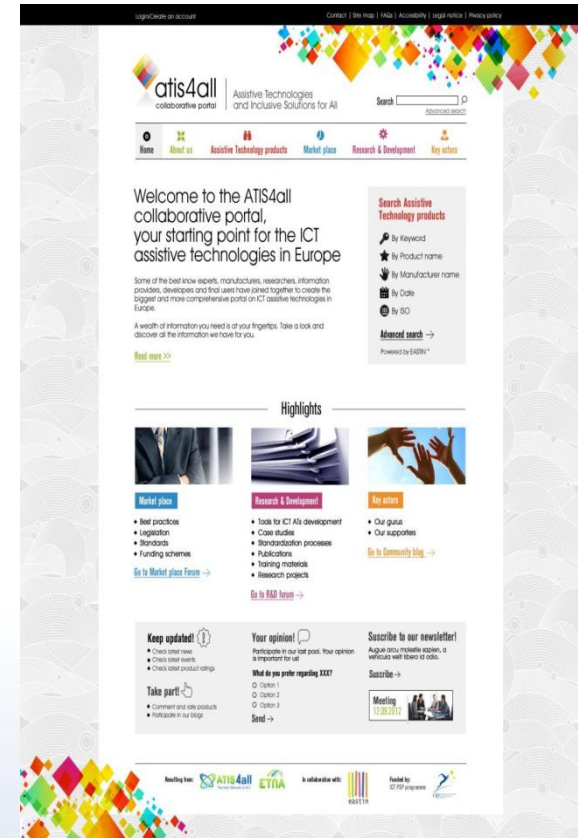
Login/Create an account

Contact | Site map | FAQs | Accessibility | Legal notice | Privacy policy

atis4all collaborative portal

Assistive Technologies and Inclusive Solutions for All

Search

Advanced search

Home About us Assistive Technology products Market place Research & Development Key actors

Welcome to the ATIS4all collaborative portal, your starting point for the ICT assistive technologies in Europe

Some of the best know experts, manufacturers, researchers, information providers, developers and final users have joined together to create the biggest and more comprehensive portal on ICT assistive technologies in Europe.

A wealth of information you need is at your fingertips. Take a look and discover all the information we have for you.

Read more >>

Search Assistive Technology products

By Keyword

By Product name

By Manufacturer name

By Date

By ISO

Advanced search →

Powered by EASTIN

Highlights

Market place

• Best practices
• Legislation
• Standards
• Funding schemes

Go to Market place Forum →

Research & Development

• Tools for ICT ATs development
• Case studies
• Standardization processes
• Publications
• Training materials
• Research projects

Go to R&D forum →

Key actors

• Our gurus
• Our supporters

Go to Community blog →

Keep updated!

• Check latest news
• Check latest events
• Check latest product ratings

Take part!

• Comment and rate products
• Participate in our blogs

Your opinion!

Participate in our last pool. Your opinion is important for us!

What do you prefer regarding XXX?

Option 1
Option 2
Option 3

Send →

Suscribe to our newsletter!

Augue arcu molestie sapien, a vehicula velit libero id odio.

Suscribe →

Meeting 12.03.2012

Resulting from: ATIS4all ETNA

In collaboration with: eastin

Funded by: ICT PSP programme